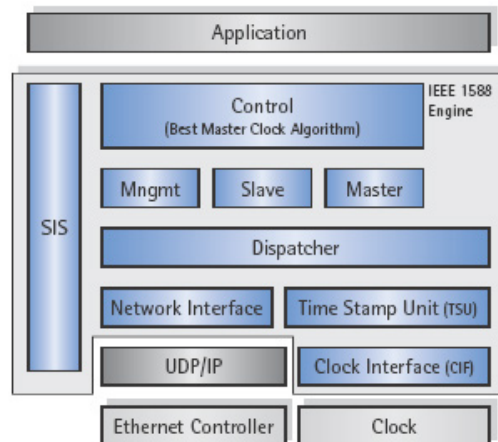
Application

IEEE 1588 Engine

SIS

Control
(Best Master Clock Algorithm)

Mngmt

Slave

Master

Dispatcher

Network Interface

Time Stamp Unit (TSU)

UDP/IP

Clock Interface (CIF)

Ethernet Controller

Clock